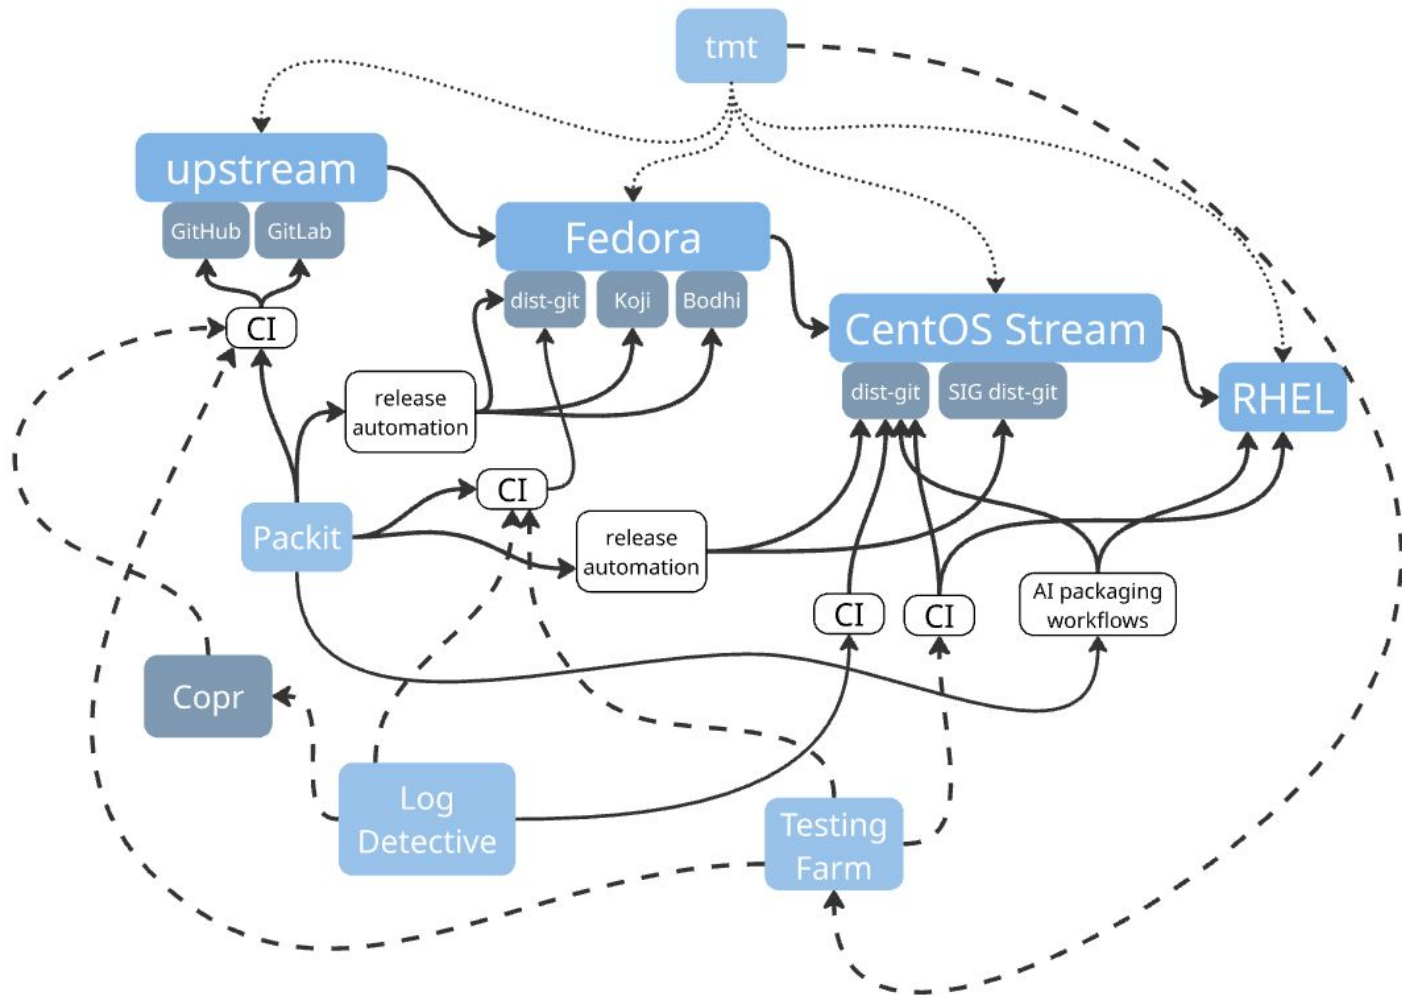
tmt

upstream

GitHub

GitLab

Fedora

dist-git

Koji

Bodhi

CI

release automation

CentOS Stream

dist-git

SIG dist-git

RHEL

CI

Packit

release automation

CI

CI

AI packaging workflows

Copr

Log Detective

Testing Farm